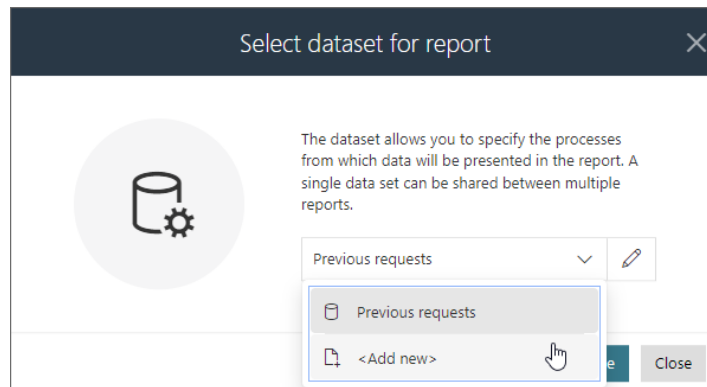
Select dataset for report

The dataset allows you to specify the processes from which data will be presented in the report. A single data set can be shared between multiple reports.

Previous requests

Previous requests

<Add new>

e

Close